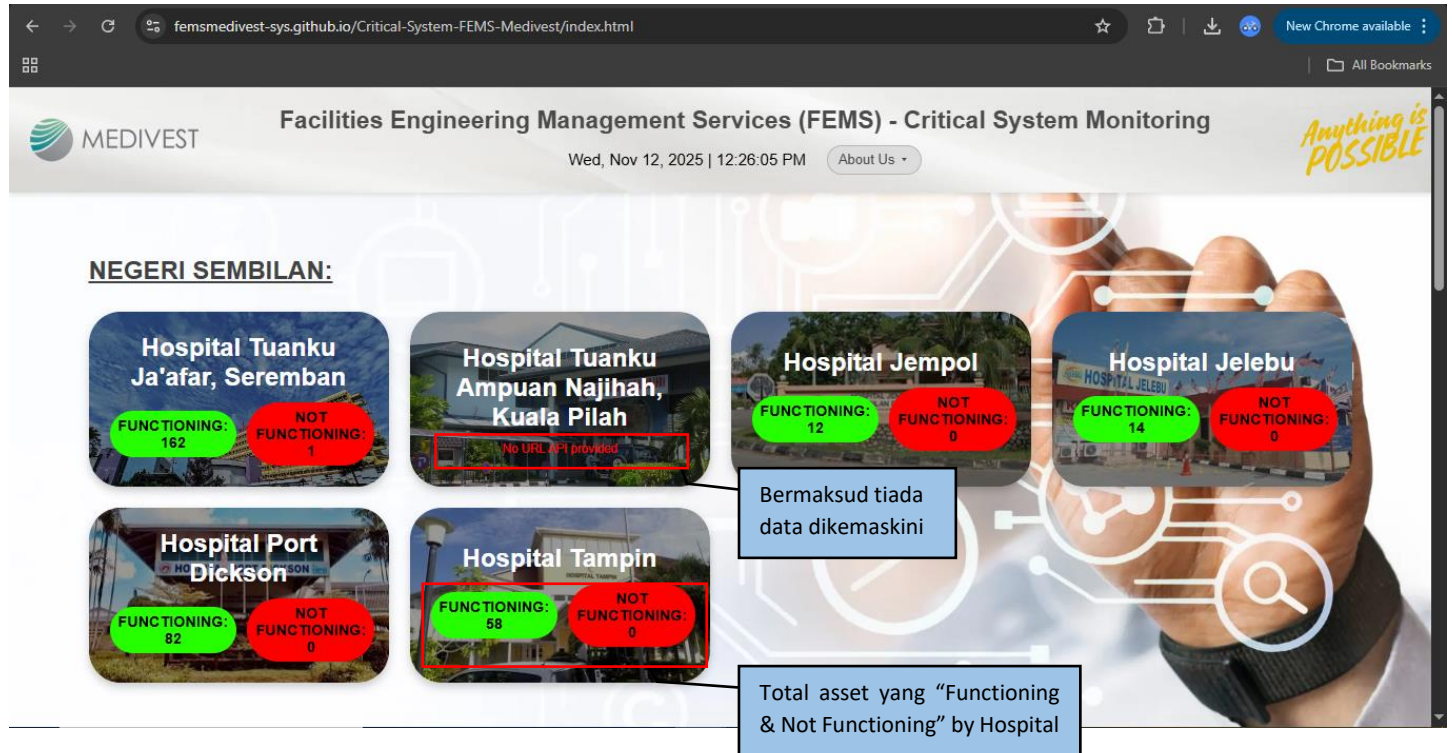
femsmedivest-sys.github.io/Critical-System-FEMS-Medivest/index.html

New Chrome available

All Bookmarks

MEDIVEST

Facilities Engineering Management Services (FEMS) - Critical System Monitoring

Wed, Nov 12, 2025 | 12:26:05 PM

About Us

Anything is POSSIBLE

NEGERI SEMBILAN:

Hospital Tuanku Ja'afar, Seremban

FUNCTIONING: 162

NOT FUNCTIONING: 1

Hospital Tuanku Ampuan Najihah, Kuala Pilah

No URL API provided

Hospital Jempol

FUNCTIONING: 12

NOT FUNCTIONING: 0

Hospital Jelebu

HOSPITAL JELEBU

FUNCTIONING: 14

NOT FUNCTIONING: 0

Bermaksud tiada data dikemaskini

Hospital Port Dickson

FUNCTIONING: 82

NOT FUNCTIONING: 0

Hospital Tampin

HOSPITAL TAMPIN

FUNCTIONING: 58

NOT FUNCTIONING: 0

Total asset yang “Functioning & Not Functioning” by Hospital